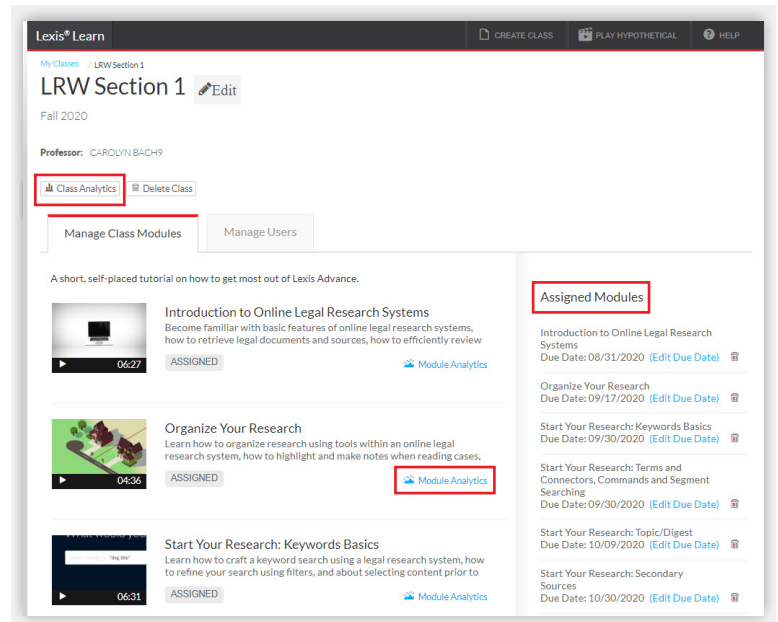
Lexis® Learn

CREATE CLASS PLAY HYPOTHETICAL HELP

My Classes / LRW Section 1

LRW Section 1 Edit

Fall 2020

Professor: CAROLYN BACH9

Class Analytics Delete Class

Manage Class Modules Manage Users

A short, self-placed tutorial on how to get most out of Lexis Advance.

06:27
Introduction to Online Legal Research Systems
Become familiar with basic features of online legal research systems, how to retrieve legal documents and sources, how to efficiently review
ASSIGNED
Module Analytics

04:36
Organize Your Research
Learn how to organize research using tools within an online legal research system, how to highlight and make notes when reading cases,
ASSIGNED
Module Analytics

"dog bite"
06:31
Start Your Research: Keywords Basics
Learn how to craft a keyword search using a legal research system, how to refine your search using filters, and about selecting content prior to
ASSIGNED
Module Analytics

Assigned Modules

Introduction to Online Legal Research Systems
Due Date: 08/31/2020 (Edit Due Date)

Organize Your Research
Due Date: 09/17/2020 (Edit Due Date)

Start Your Research: Keywords Basics
Due Date: 09/30/2020 (Edit Due Date)

Start Your Research: Terms and Connectors, Commands and Segment Searching
Due Date: 09/30/2020 (Edit Due Date)

Start Your Research: Topic/Digest
Due Date: 10/09/2020 (Edit Due Date)

Start Your Research: Secondary Sources
Due Date: 10/30/2020 (Edit Due Date)